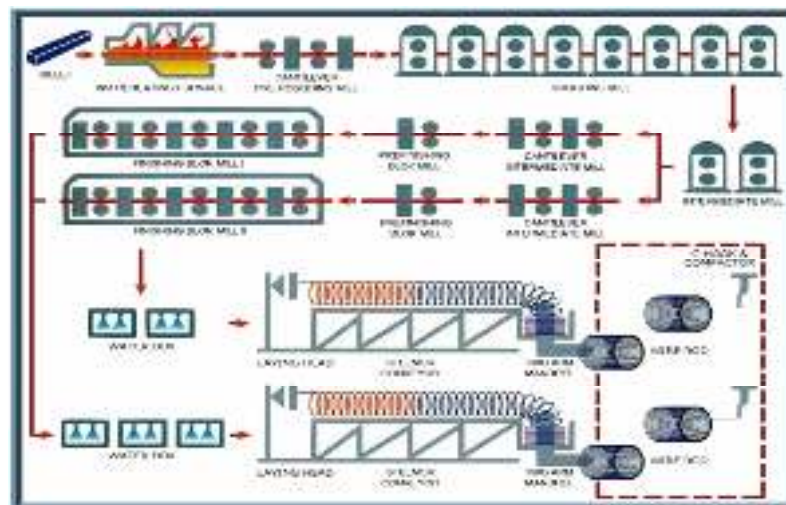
BILLET

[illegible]

CANTILEVER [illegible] MILL

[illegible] MILL

FINISHING BLOCK MILL 1

PREFINISHING BLOCK MILL

CANTILEVER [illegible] MILL

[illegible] MILL

FINISHING BLOCK MILL 2

PREFINISHING BLOCK MILL

CANTILEVER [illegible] MILL

WATER BOX

LAYING HEAD

STELMOR CONVEYOR

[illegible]

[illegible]

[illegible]

WATER BOX

LAYING HEAD

STELMOR CONVEYOR

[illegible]

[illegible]